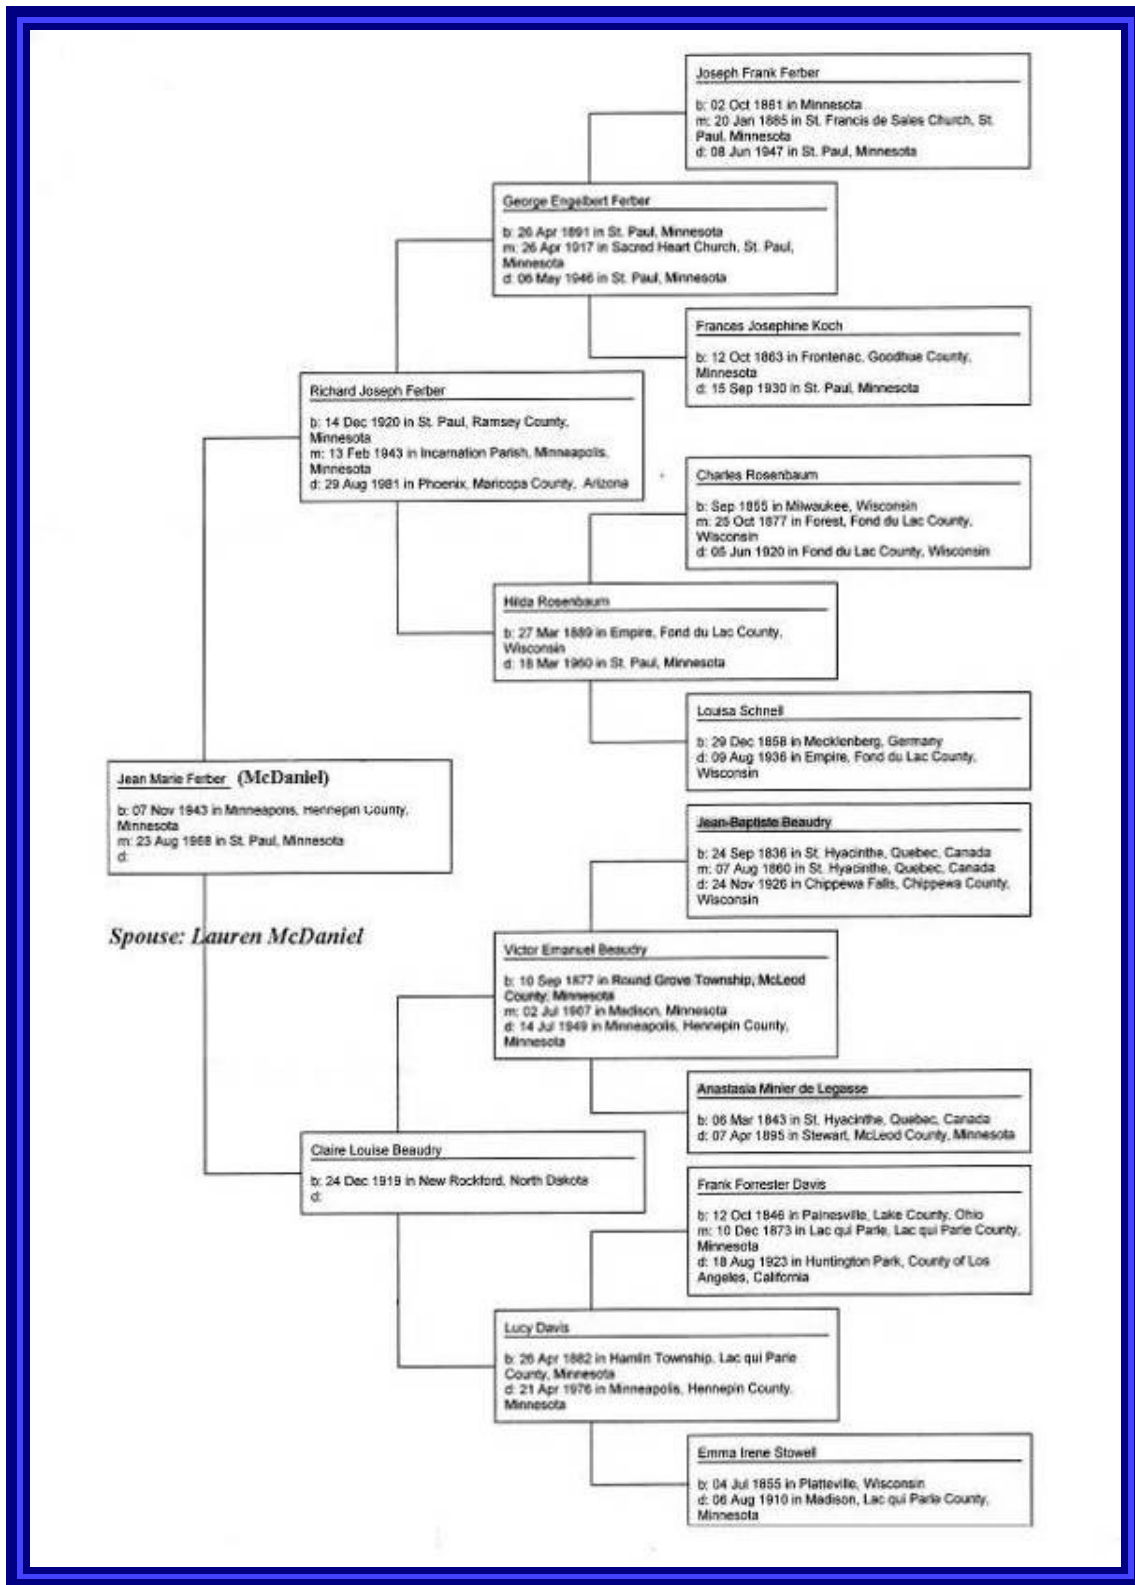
Joseph Frank Ferber

b: 02 Oct 1861 in Minnesota
m: 20 Jan 1885 in St. Francis de Sales Church, St. Paul, Minnesota
d: 08 Jun 1947 in St. Paul, Minnesota

George Engelbert Ferber

b: 26 Apr 1891 in St. Paul, Minnesota
m: 26 Apr 1917 in Sacred Heart Church, St. Paul, Minnesota
d: 06 May 1946 in St. Paul, Minnesota

Frances Josephine Koch

b: 12 Oct 1863 in Frontenac, Goodhue County, Minnesota
d: 15 Sep 1930 in St. Paul, Minnesota

Richard Joseph Ferber

b: 14 Dec 1920 in St. Paul, Ramsey County, Minnesota
m: 13 Feb 1943 in Incarnation Parish, Minneapolis, Minnesota
d: 29 Aug 1981 in Phoenix, Maricopa County, Arizona

Charles Rosenbaum

b: Sep 1855 in Milwaukee, Wisconsin
m: 25 Oct 1877 in Forest, Fond du Lac County, Wisconsin
d: 05 Jun 1920 in Fond du Lac County, Wisconsin

Hilda Rosenbaum

b: 27 Mar 1889 in Empire, Fond du Lac County, Wisconsin
d: 18 Mar 1960 in St. Paul, Minnesota

Louisa Schnell

b: 29 Dec 1858 in Mecklenberg, Germany
d: 09 Aug 1936 in Empire, Fond du Lac County, Wisconsin

Jean Marie Ferber (McDaniel)

b: 07 Nov 1943 in Minneapolis, Hennepin County, Minnesota
m: 23 Aug 1968 in St. Paul, Minnesota
d:

Jean-Baptiste Beaudry

b: 24 Sep 1836 in St. Hyacinthe, Quebec, Canada
m: 07 Aug 1860 in St. Hyacinthe, Quebec, Canada
d: 24 Nov 1926 in Chippewa Falls, Chippewa County, Wisconsin

Spouse: Lauren McDaniel

Victor Emanuel Beaudry

b: 10 Sep 1877 in Round Grove Township, McLeod County, Minnesota
m: 02 Jul 1907 in Madison, Minnesota
d: 14 Jul 1949 in Minneapolis, Hennepin County, Minnesota

Anastasia Minier de Legasse

b: 06 Mar 1843 in St. Hyacinthe, Quebec, Canada
d: 07 Apr 1895 in Stewart, McLeod County, Minnesota

Claire Louise Beaudry

b: 24 Dec 1919 in New Rockford, North Dakota
d:

Frank Forrester Davis

b: 12 Oct 1846 in Painesville, Lake County, Ohio
m: 10 Dec 1873 in Lac qui Parle, Lac qui Parle County, Minnesota
d: 18 Aug 1923 in Huntington Park, County of Los Angeles, California

Lucy Davis

b: 26 Apr 1882 in Hamlin Township, Lac qui Parle County, Minnesota
d: 21 Apr 1976 in Minneapolis, Hennepin County, Minnesota

Emma Irene Stowell

b: 04 Jul 1855 in Platteville, Wisconsin
d: 06 Aug 1910 in Madison, Lac qui Parle County, Minnesota